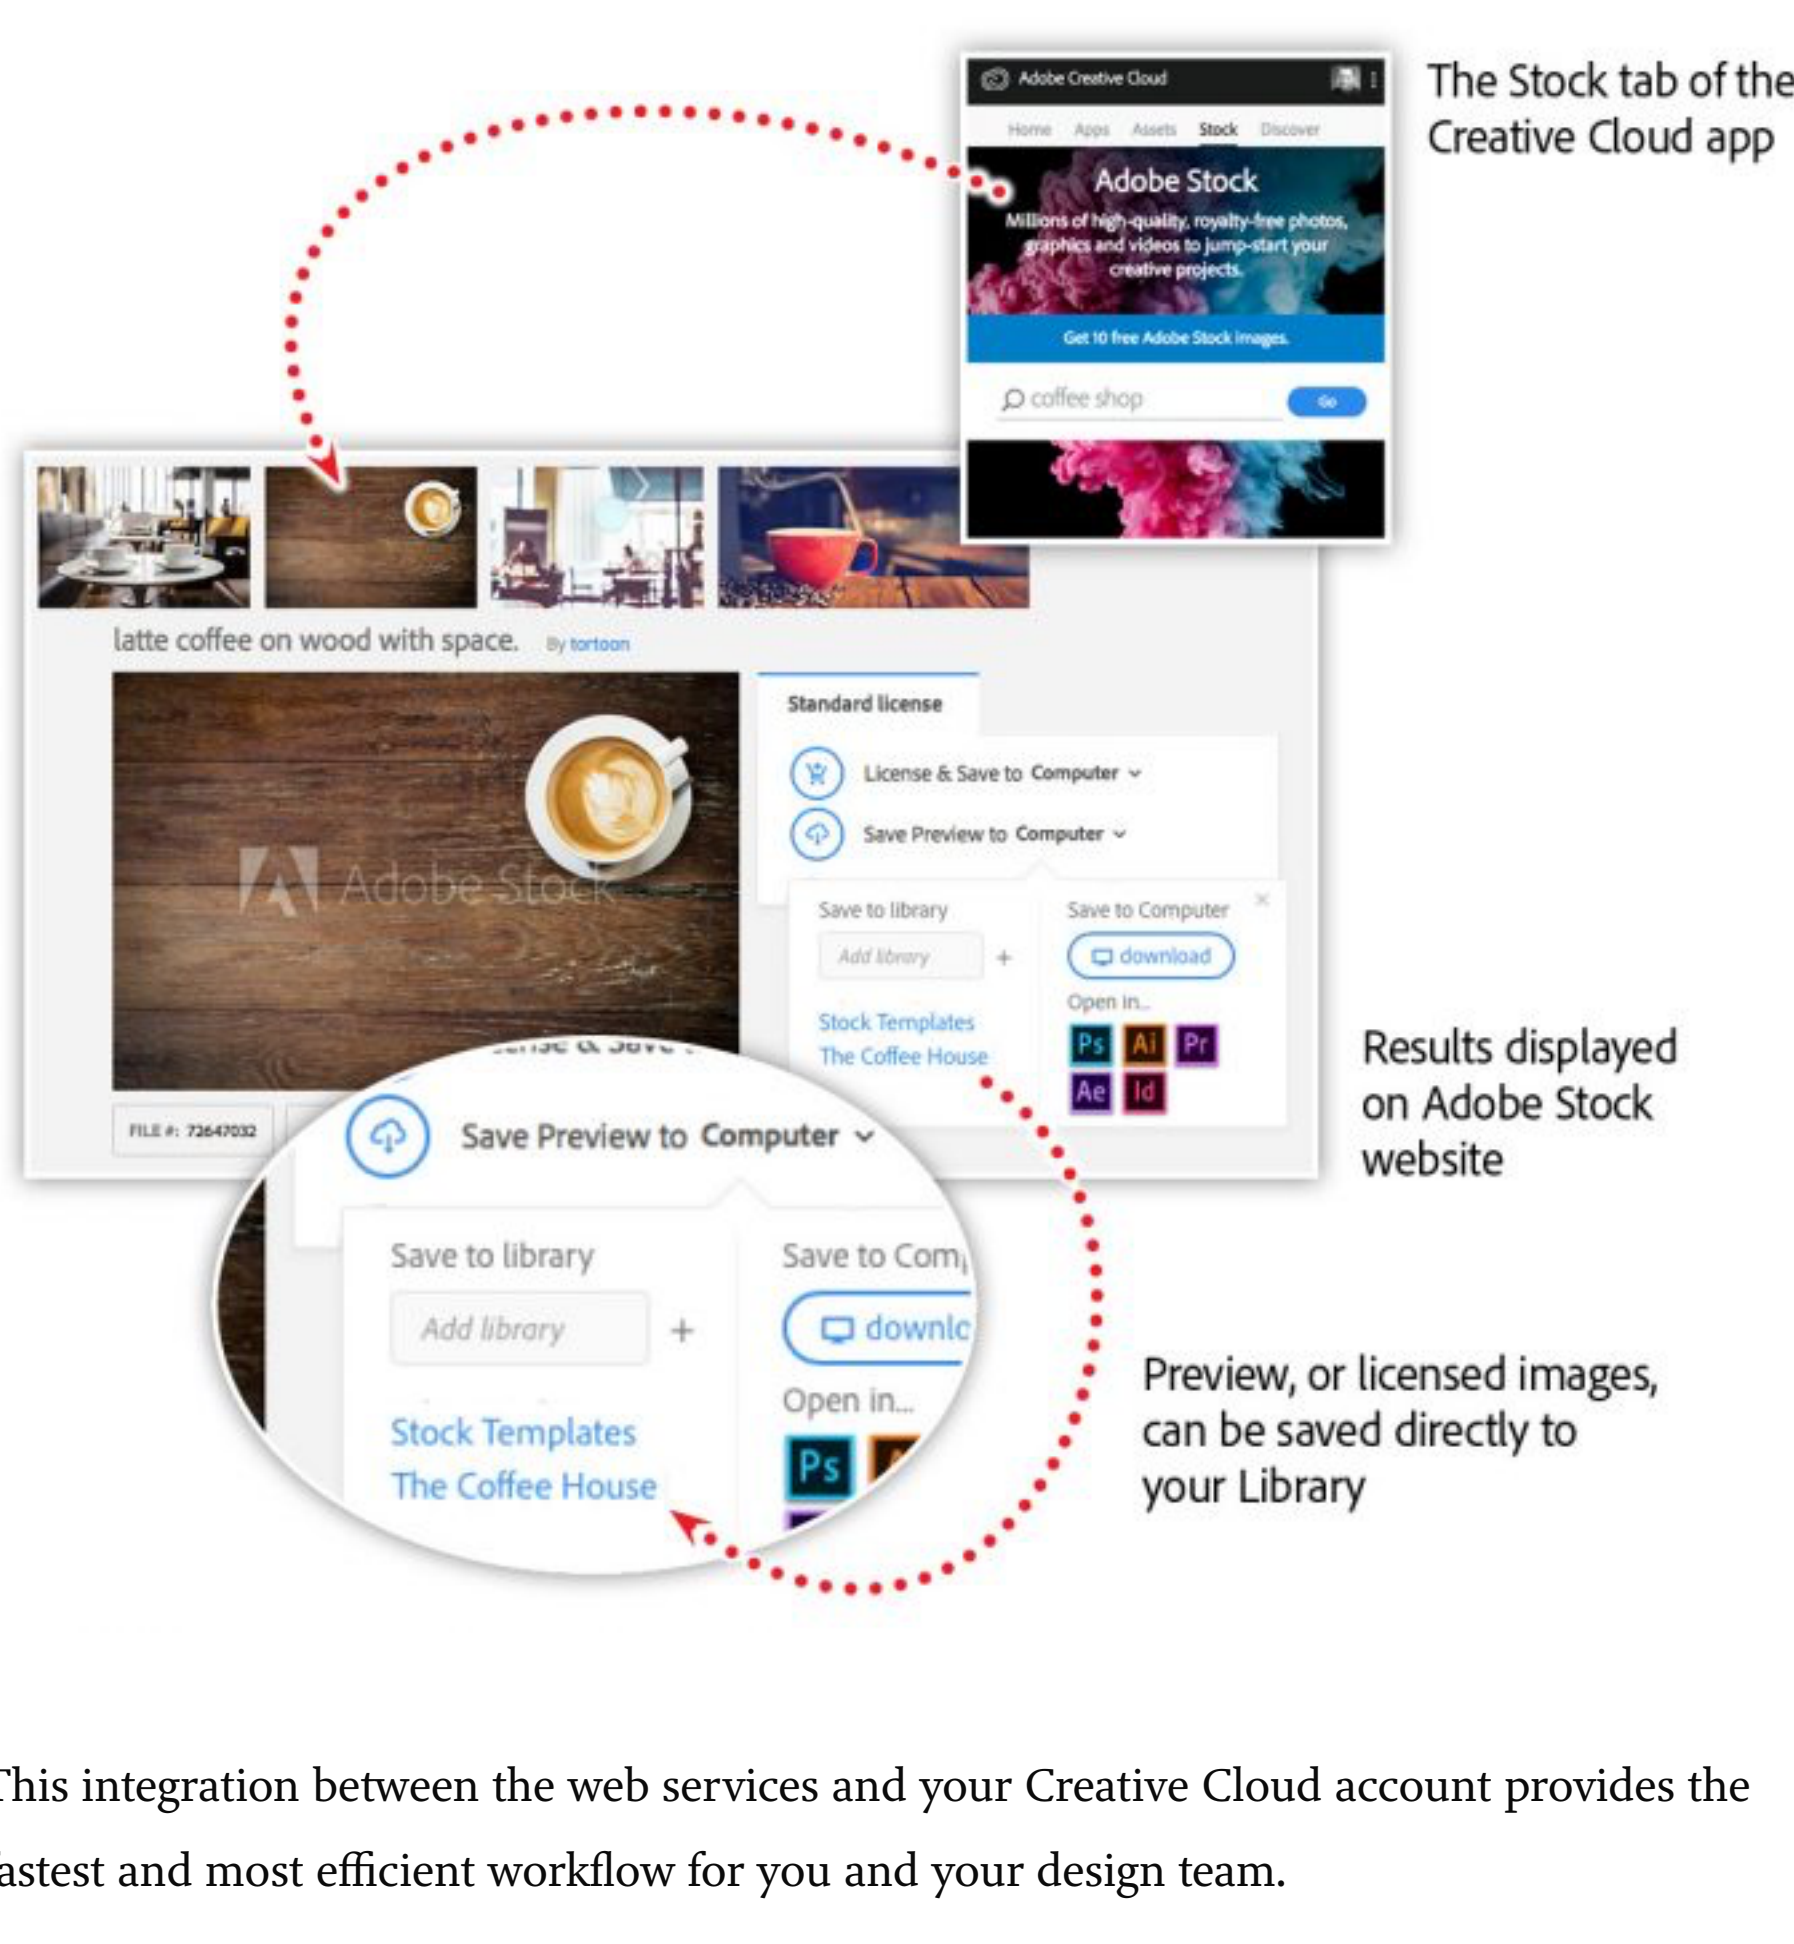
Adobe Creative Cloud

Home Apps Assets Stock Discover

Adobe Stock

Millions of high-quality, royalty-free photos, graphics and videos to jump-start your creative projects.

Get 10 free Adobe Stock images.

coffee shop Go

The Stock tab of the Creative Cloud app

latte coffee on wood with space. By tortoon

Adobe Stock

Standard license

License & Save to Computer

Save Preview to Computer

Save to library

Add library +

Stock Templates

The Coffee House

Save to Computer

download

Open in...

Ps Ai Pr Ae Id

FILE #: 72647032

Results displayed on Adobe Stock website

Save Preview to Computer

Save to library

Add library +

Stock Templates

The Coffee House

Save to Com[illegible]

downl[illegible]

Open in...

Ps

Preview, or licensed images, can be saved directly to your Library

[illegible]his integration between the web services and your Creative Cloud account provides the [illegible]astest and most efficient workflow for you and your design team.